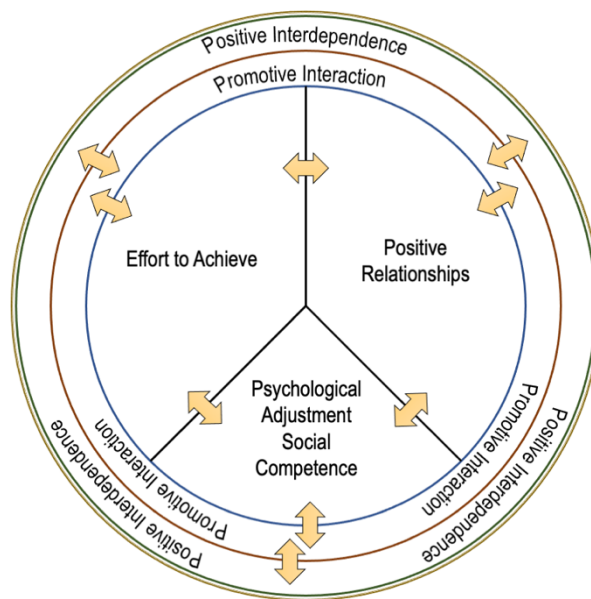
Positive Interdependence

Promotive Interaction

Effort to Achieve

Positive Relationships

Psychological Adjustment Social Competence

Promotive Interaction

Positive Interdependence

Promotive Interaction

Positive Interdependence